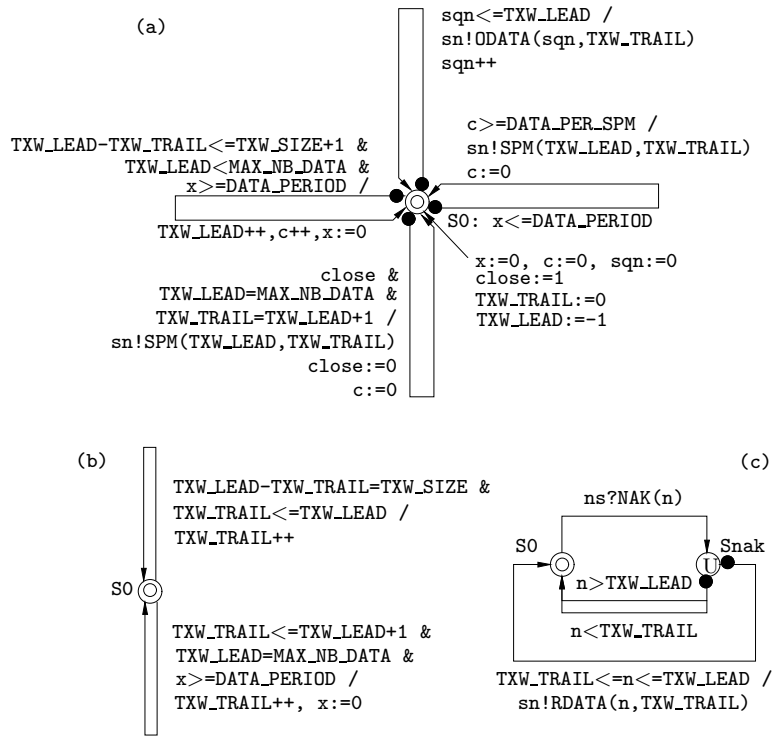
(a)

sqn<=TXW_LEAD /
sn!ODATA(sqn,TXW_TRAIL)
sqn++

TXW_LEAD-TXW_TRAIL<=TXW_SIZE+1 &
TXW_LEAD<MAX_NB_DATA &
x>=DATA_PERIOD /
TXW_LEAD++,c++,x:=0

c>=DATA_PER_SPM /
sn!SPM(TXW_LEAD,TXW_TRAIL)
c:=0

S0: x<=DATA_PERIOD

x:=0, c:=0, sqn:=0
close:=1
TXW_TRAIL:=0
TXW_LEAD:=-1

close &
TXW_LEAD=MAX_NB_DATA &
TXW_TRAIL=TXW_LEAD+1 /
sn!SPM(TXW_LEAD,TXW_TRAIL)
close:=0
c:=0

(b)

TXW_LEAD-TXW_TRAIL=TXW_SIZE &
TXW_TRAIL<=TXW_LEAD /
TXW_TRAIL++

S0

TXW_TRAIL<=TXW_LEAD+1 &
TXW_LEAD=MAX_NB_DATA &
x>=DATA_PERIOD /
TXW_TRAIL++, x:=0

(c)

ns?NAK(n)

S0

U

Snak

n>TXW_LEAD

n<TXW_TRAIL

TXW_TRAIL<=n<=TXW_LEAD /
sn!RDATA(n,TXW_TRAIL)